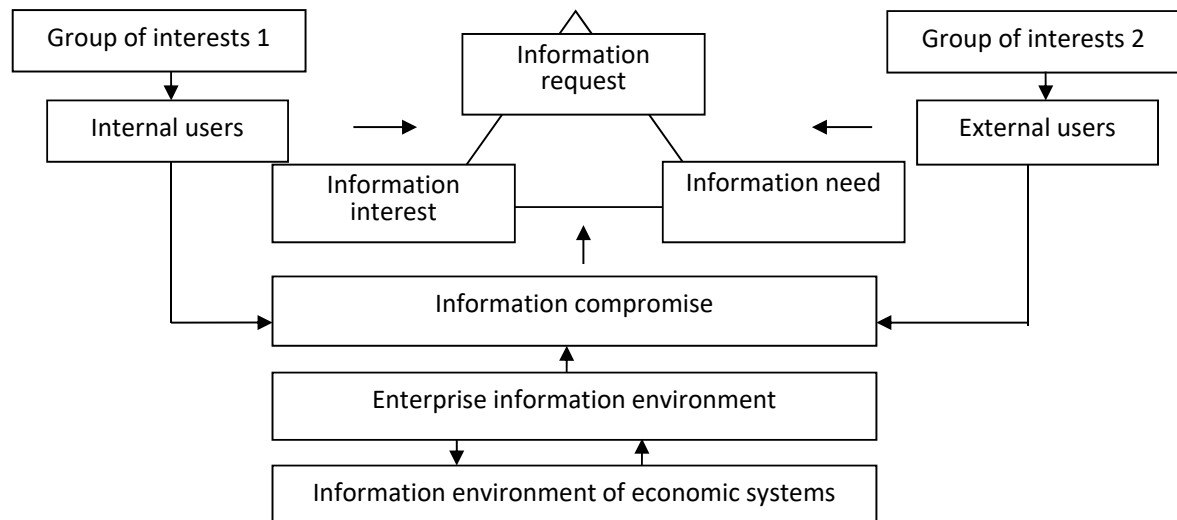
Group of interests 1

Information request

Group of interests 2

Internal users

External users

Information interest

Information need

Information compromise

Enterprise information environment

Information environment of economic systems